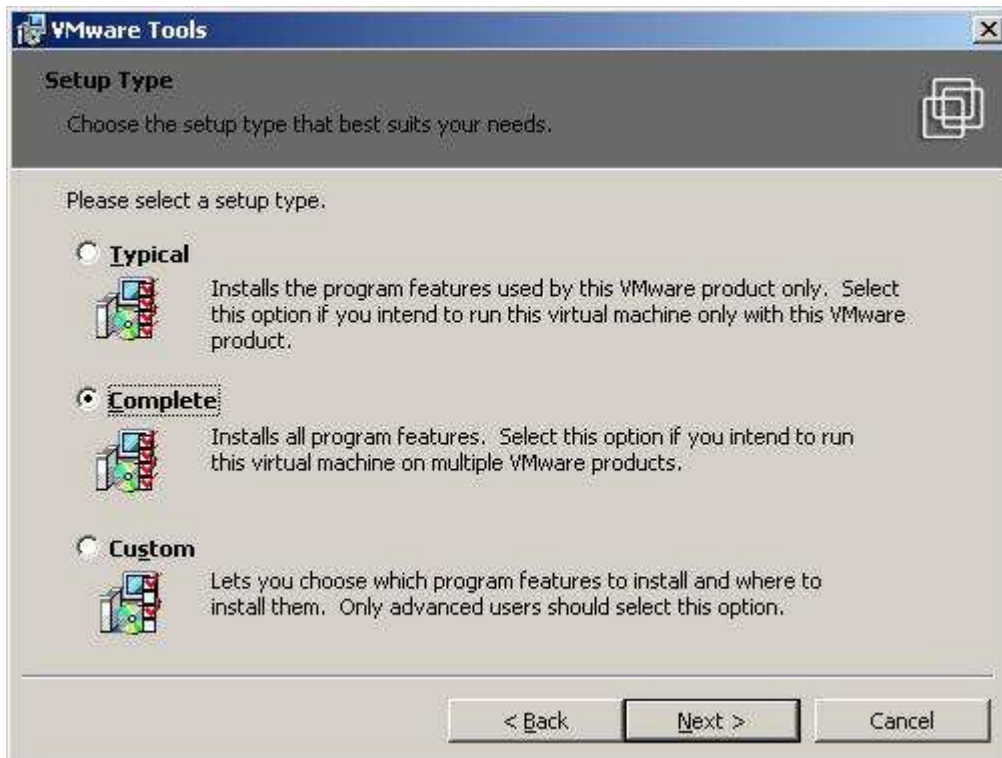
VMware Tools

Setup Type

Choose the setup type that best suits your needs.

Please select a setup type.

Typical

Installs the program features used by this VMware product only. Select this option if you intend to run this virtual machine only with this VMware product.

Complete

Installs all program features. Select this option if you intend to run this virtual machine on multiple VMware products.

Custom

Lets you choose which program features to install and where to install them. Only advanced users should select this option.

< Back

Next >

Cancel